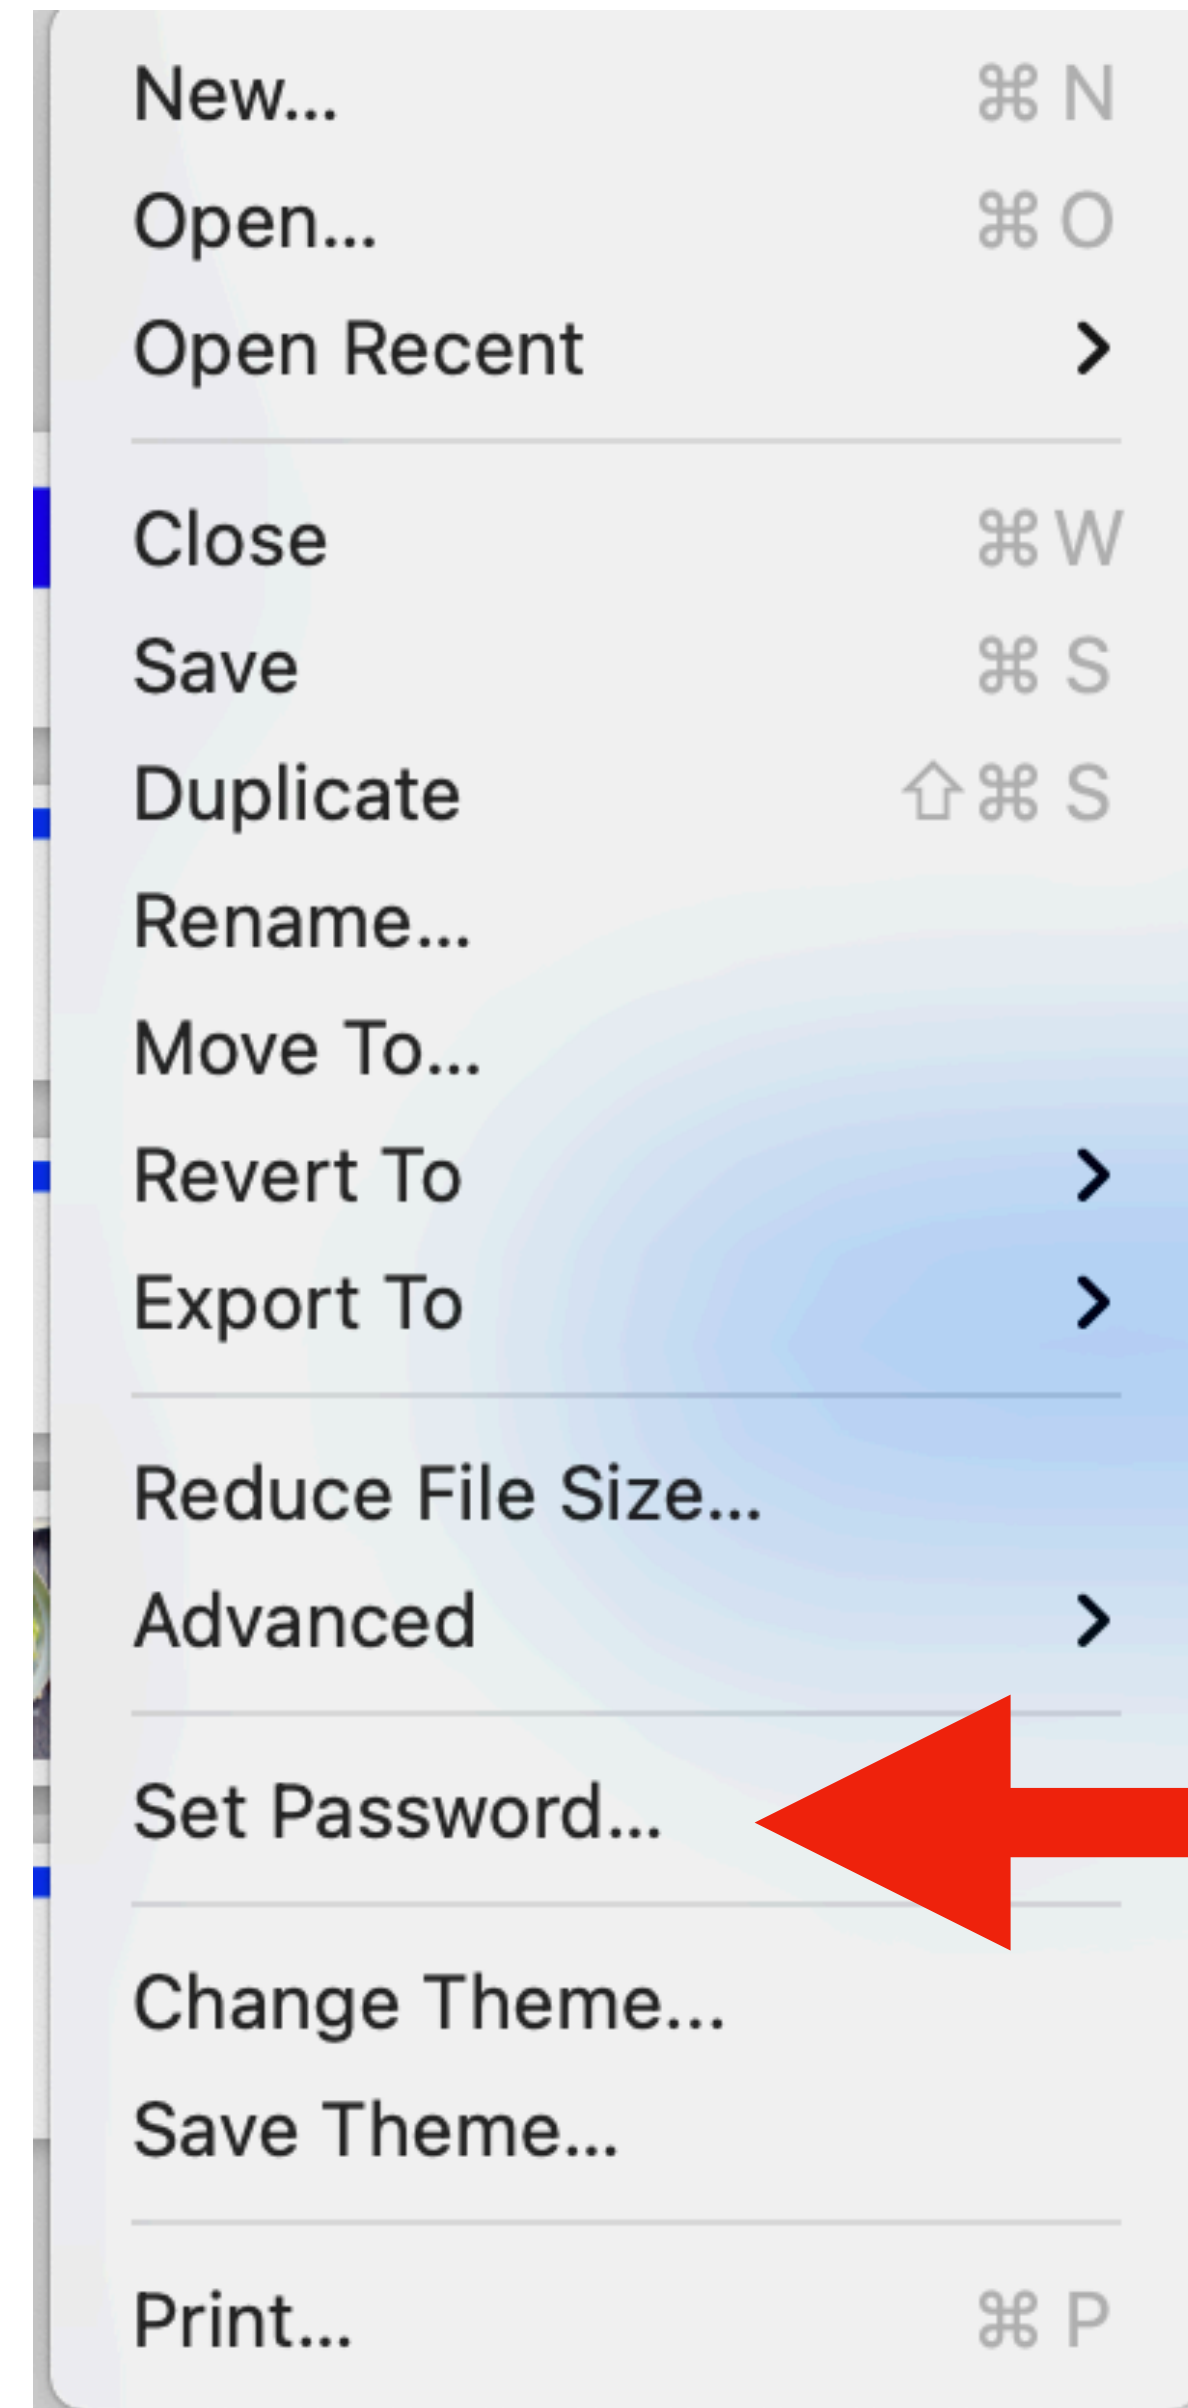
New... ⌘N
Open... ⌘O
Open Recent >

Close ⌘W
Save ⌘S
Duplicate ⇧⌘S
Rename...
Move To...
Revert To >
Export To >

Reduce File Size...
Advanced >

Set Password...

Change Theme...
Save Theme...

Print... ⌘P